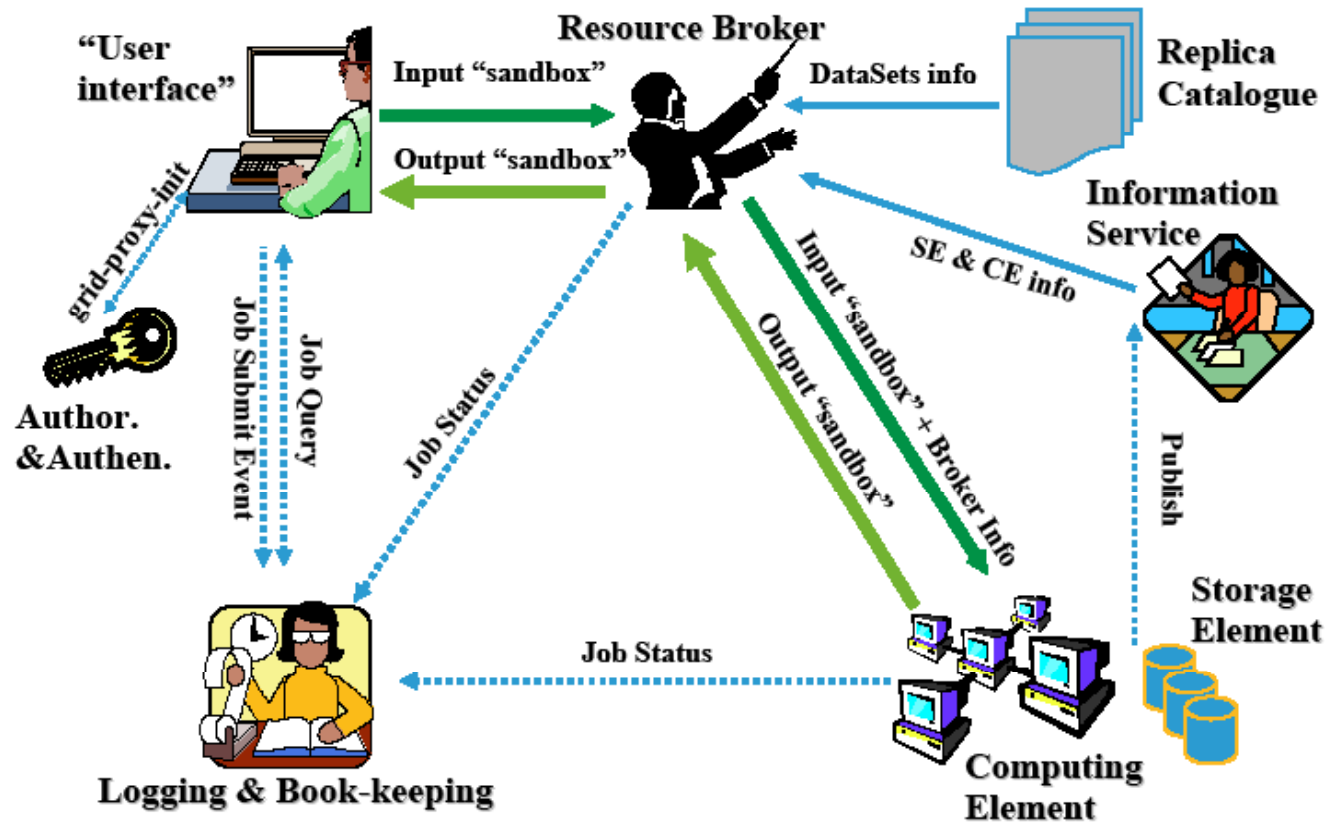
"User interface"

Resource Broker

Replica Catalogue

Input "sandbox"

DataSets info

Output "sandbox"

Information Service

grid-proxy-init

SE & CE info

Job Submit Event

Job Query

Job Status

Output "sandbox"

Input "sandbox" + Broker Info

Author. &Authen.

Publish

Storage Element

Job Status

Logging & Book-keeping

Computing Element